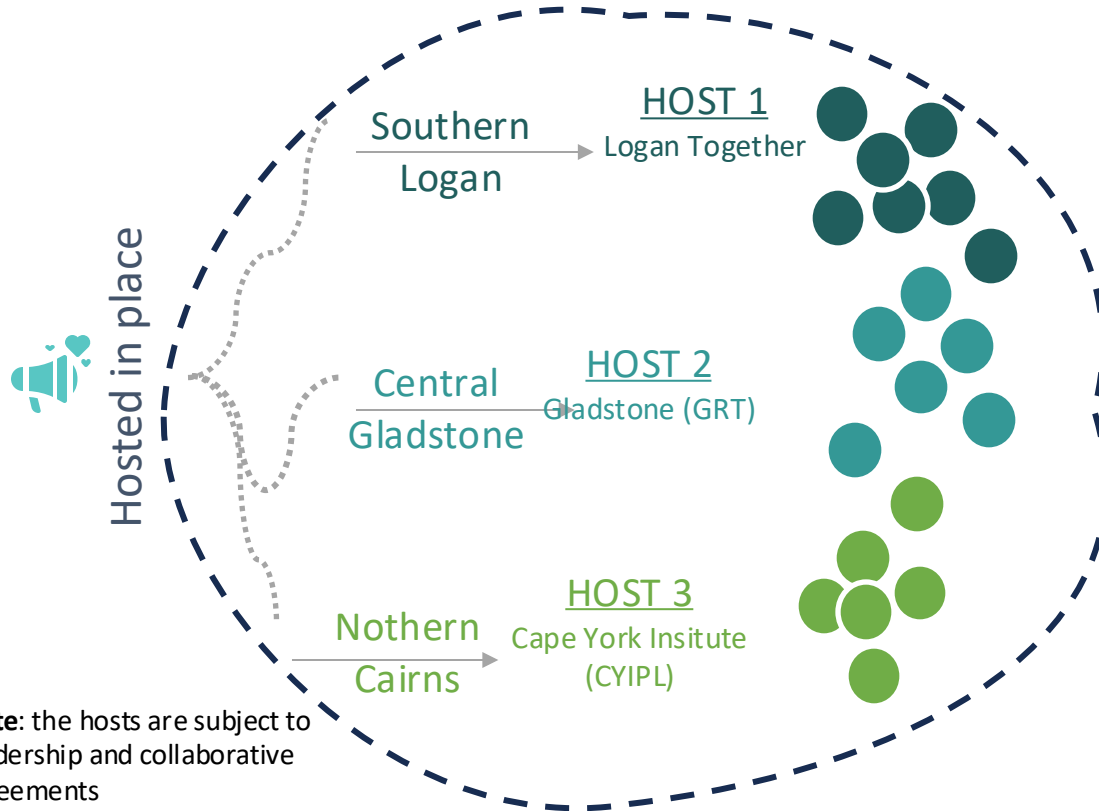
Hosted in place

Southern Logan

HOST 1
Logan Together

Central Gladstone

HOST 2
Gladstone (GRT)

Nothern Cairns

HOST 3
Cape York Insitute (CYIPL)

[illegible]te: the hosts are subject to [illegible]dership and collaborative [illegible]eements